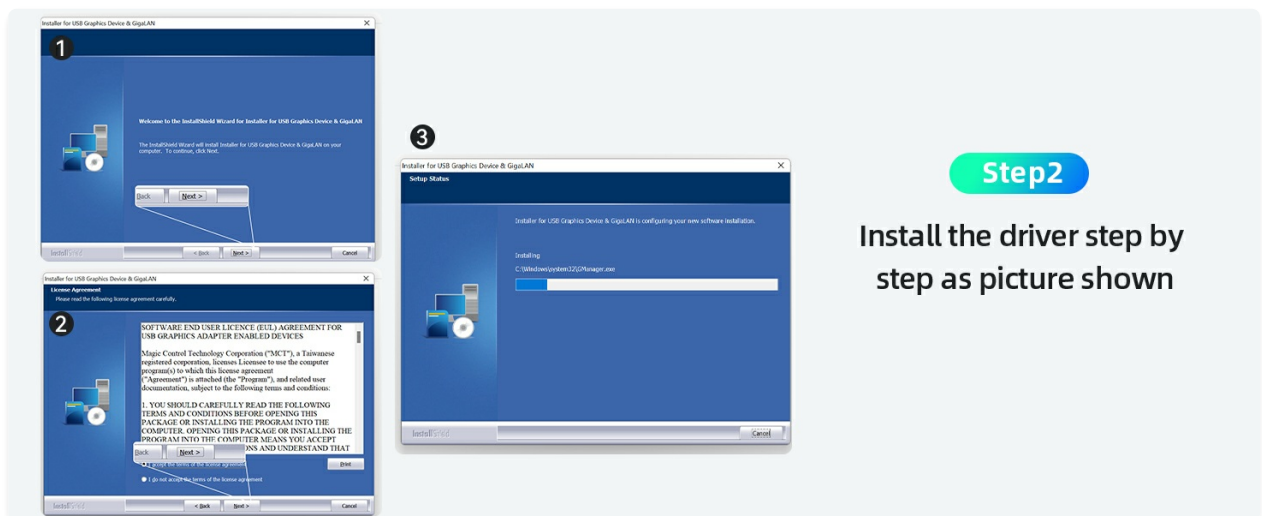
Installer for USB Graphics Device & GigaLAN
×
1
Welcome to the InstallShield Wizard for Installer for USB Graphics Device & GigaLAN
The InstallShield Wizard will install Installer for USB Graphics Device & GigaLAN on your computer. To continue, click Next.
Back
Next >
InstallShield
< Back
Next >
Cancel

Installer for USB Graphics Device & GigaLAN
×
License Agreement
Please read the following license agreement carefully.
2
SOFTWARE END USER LICENCE (EUL) AGREEMENT FOR USB GRAPHICS ADAPTER ENABLED DEVICES

Magic Control Technology Corporation ("MCT"), a Taiwanese registered corporation, licenses Licensee to use the computer program(s) to which this license agreement ("Agreement") is attached (the "Program"), and related user documentation, subject to the following terms and conditions:

1. YOU SHOULD CAREFULLY READ THE FOLLOWING TERMS AND CONDITIONS BEFORE OPENING THIS PACKAGE OR INSTALLING THE PROGRAM INTO THE COMPUTER. OPENING THIS PACKAGE OR INSTALLING THE PROGRAM INTO THE COMPUTER MEANS YOU ACCEPT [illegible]ONS AND UNDERSTAND THAT
Back
Next >
I accept the terms of the license agreement
Print
I do not accept the terms of the license agreement
InstallShield
< Back
Next >
Cancel

3
Installer for USB Graphics Device & GigaLAN
×
Setup Status
Installer for USB Graphics Device & GigaLAN is configuring your new software installation.
Installing
C:\Windows\system32\DManager.exe
InstallShield
Cancel

Step2
Install the driver step by step as picture shown